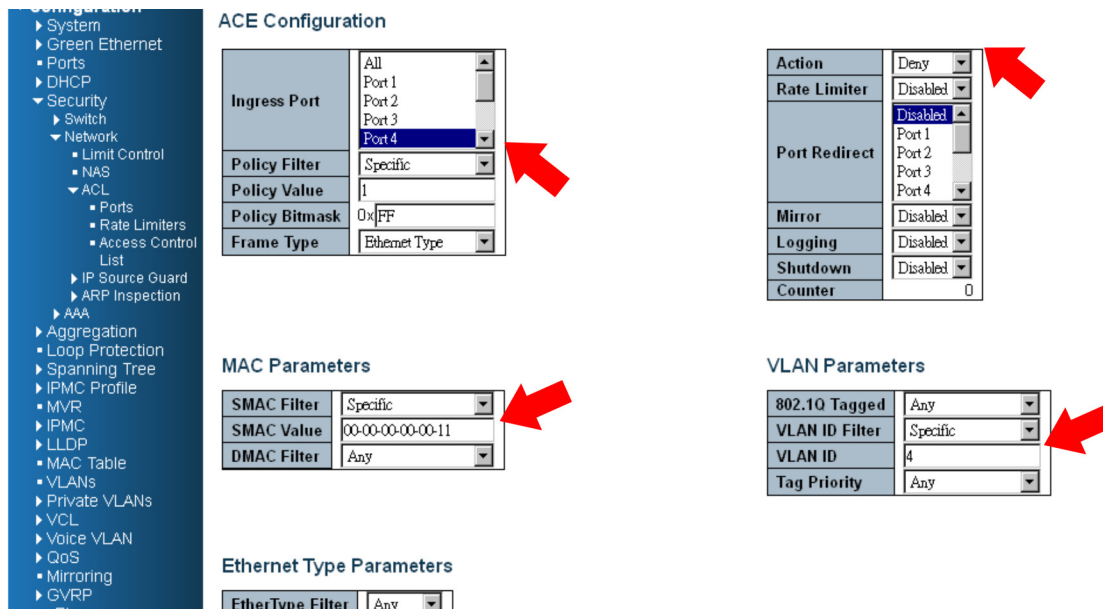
Configuration
System
Green Ethernet
Ports
DHCP
Security
Switch
Network
Limit Control
NAS
ACL
Ports
Rate Limiters
Access Control List
IP Source Guard
ARP Inspection
AAA
Aggregation
Loop Protection
Spanning Tree
IPMC Profile
MVR
IPMC
LLDP
MAC Table
VLANs
Private VLANs
VCL
Voice VLAN
QoS
Mirroring
GVRP

ACE Configuration

| | |
|---|---|
| Ingress Port | All<br>Port 1<br>Port 2<br>Port 3<br>Port 4 |
| Policy Filter | Specific |
| Policy Value | 1 |
| Policy Bitmask | 0x FF |
| Frame Type | Ethernet Type |

| | |
|---|---|
| Action | Deny |
| Rate Limiter | Disabled |
| Port Redirect | Disabled<br>Port 1<br>Port 2<br>Port 3<br>Port 4 |
| Mirror | Disabled |
| Logging | Disabled |
| Shutdown | Disabled |
| Counter | 0 |

MAC Parameters

| | |
|---|---|
| SMAC Filter | Specific |
| SMAC Value | 00-00-00-00-00-11 |
| DMAC Filter | Any |

VLAN Parameters

| | |
|---|---|
| 802.1Q Tagged | Any |
| VLAN ID Filter | Specific |
| VLAN ID | 4 |
| Tag Priority | Any |

Ethernet Type Parameters

| | |
|---|---|
| EtherType Filter | Any |